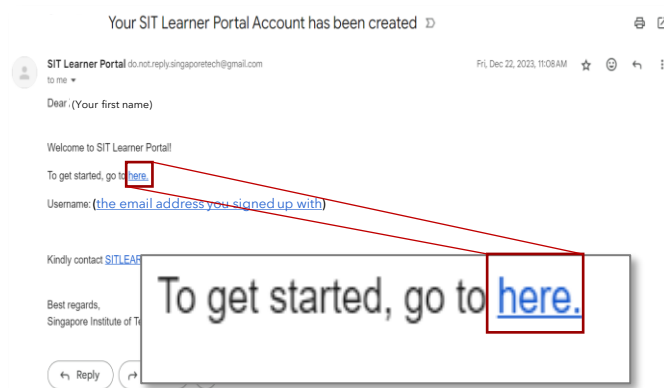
Your SIT Learner Portal Account has been created

SIT Learner Portal do.not.reply.singaporetech@gmail.com
to me

Fri, Dec 22, 2023, 11:08 AM

Dear (Your first name)

Welcome to SIT Learner Portal!

To get started, go to here.

Username: (the email address you signed up with)

Kindly contact SITLEAR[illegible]

Best regards,
Singapore Institute of Te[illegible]

To get started, go to here.

Reply